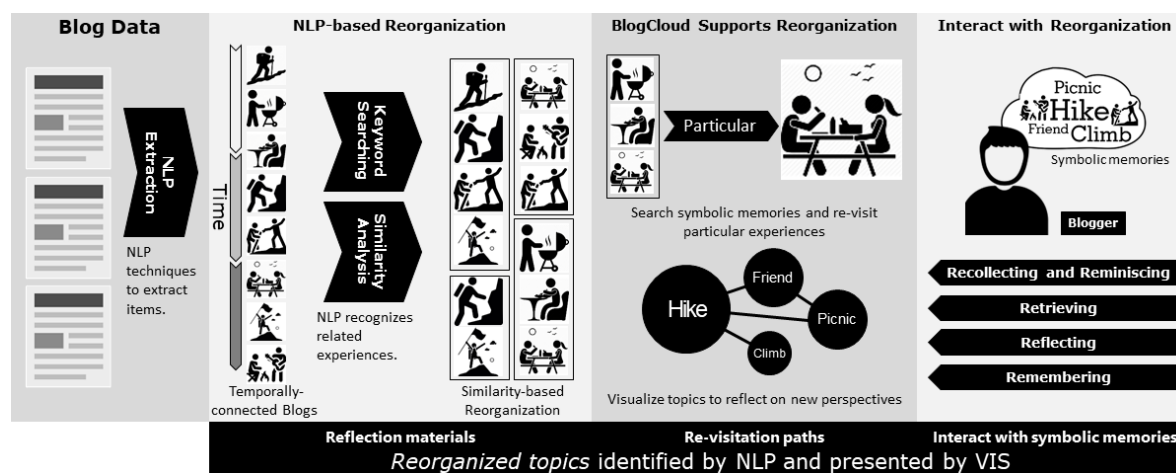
Blog Data

NLP Extraction

NLP techniques to extract items.

NLP-based Reorganization

Time

Keyword Searching

Similarity Analysis

NLP recognizes related experiences.

Temporally-connected Blogs

Similarity-based Reorganization

BlogCloud Supports Reorganization

Particular

Search symbolic memories and re-visit particular experiences

Hike

Friend

Picnic

Climb

Visualize topics to reflect on new perspectives

Interact with Reorganization

Picnic
Hike
Friend Climb

Symbolic memories

Blogger

Recollecting and Reminiscing

Retrieving

Reflecting

Remembering

Reflection materials

Re-visitation paths

Interact with symbolic memories

*Reorganized topics* identified by NLP and presented by VIS